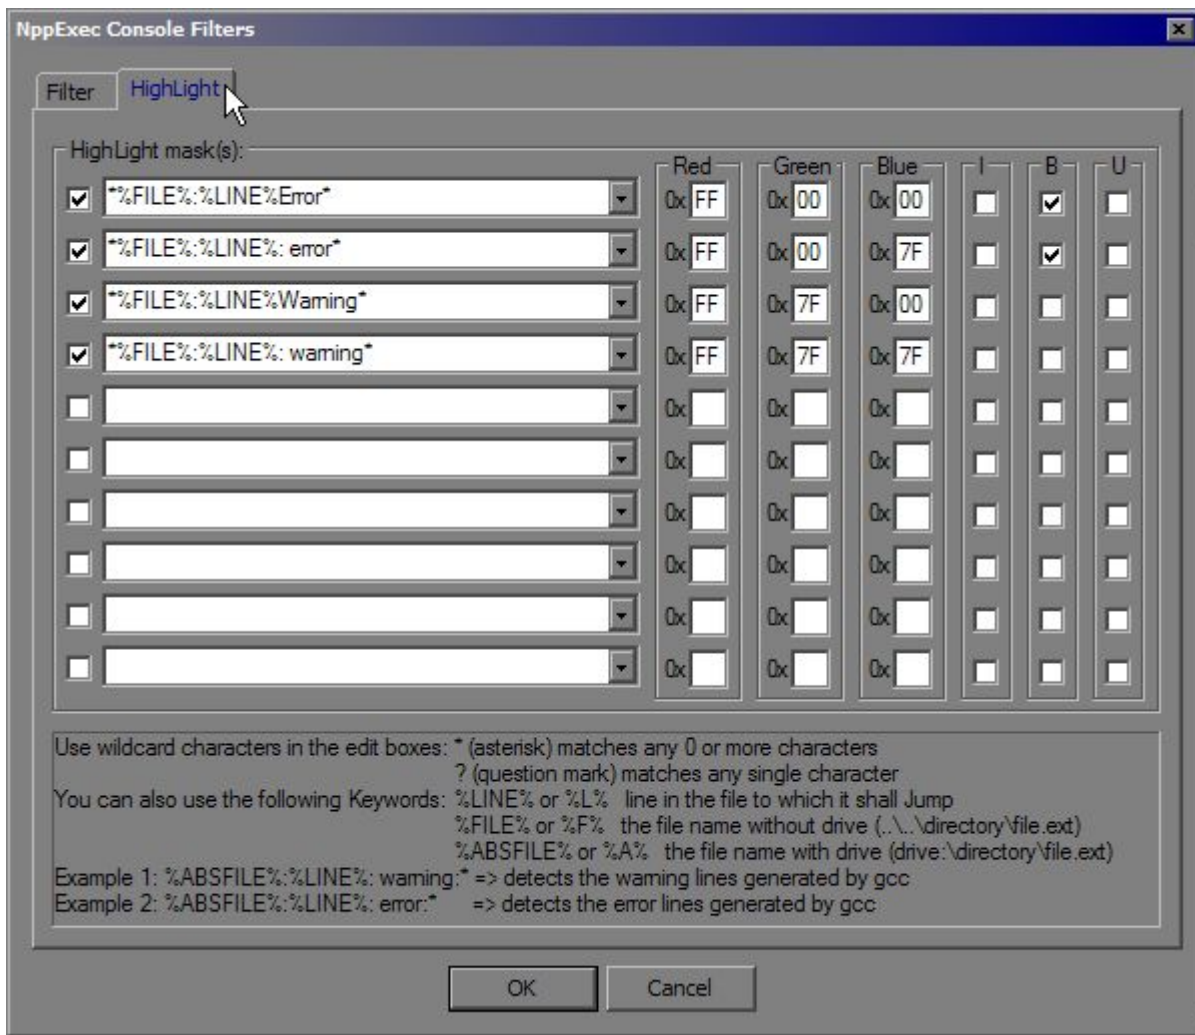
NppExec Console Filters

Filter HighLight

HighLight mask(s):

| | Mask | Red | Green | Blue | I | B | U |
|---|---|---|---|---|---|---|---|
| ☑ | *%FILE%:%LINE%Error* | 0x FF | 0x 00 | 0x 00 | ☐ | ☑ | ☐ |
| ☑ | *%FILE%:%LINE%: error* | 0x FF | 0x 00 | 0x 7F | ☐ | ☑ | ☐ |
| ☑ | *%FILE%:%LINE%Warning* | 0x FF | 0x 7F | 0x 00 | ☐ | ☐ | ☐ |
| ☑ | *%FILE%:%LINE%: warning* | 0x FF | 0x 7F | 0x 7F | ☐ | ☐ | ☐ |
| ☐ | | 0x | 0x | 0x | ☐ | ☐ | ☐ |
| ☐ | | 0x | 0x | 0x | ☐ | ☐ | ☐ |
| ☐ | | 0x | 0x | 0x | ☐ | ☐ | ☐ |
| ☐ | | 0x | 0x | 0x | ☐ | ☐ | ☐ |
| ☐ | | 0x | 0x | 0x | ☐ | ☐ | ☐ |
| ☐ | | 0x | 0x | 0x | ☐ | ☐ | ☐ |

Use wildcard characters in the edit boxes: * (asterisk) matches any 0 or more characters
? (question mark) matches any single character
You can also use the following Keywords: %LINE% or %L% line in the file to which it shall Jump
%FILE% or %F% the file name without drive (..\..\directory\file.ext)
%ABSFILE% or %A% the file name with drive (drive:\directory\file.ext)
Example 1: %ABSFILE%:%LINE%: warning:* => detects the warning lines generated by gcc
Example 2: %ABSFILE%:%LINE%: error:* => detects the error lines generated by gcc

OK Cancel